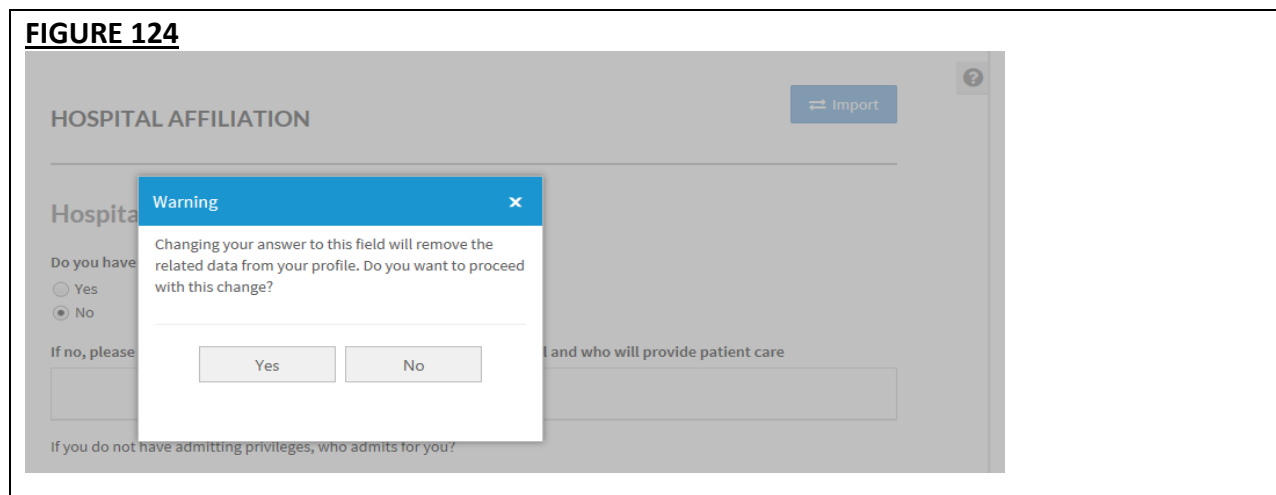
FIGURE 124

HOSPITAL AFFILIATION

Import

Hospita

Do you have

Yes

No

If no, please

l and who will provide patient care

If you do not have admitting privileges, who admits for you?

Warning

×

Changing your answer to this field will remove the related data from your profile. Do you want to proceed with this change?

Yes

No